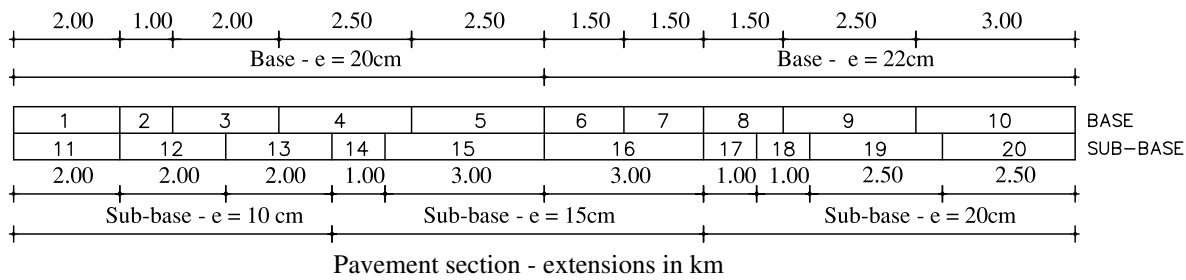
2.00 1.00 2.00 2.50 2.50 1.50 1.50 1.50 2.50 3.00

Base - e = 20cm

Base - e = 22cm

| 1 | 2 | 3 | 4 | 5 | 6 | 7 | 8 | 9 | 10 | BASE |
|---|---|---|---|---|---|---|---|---|---|---|

| 11 | 12 | 13 | 14 | 15 | 16 | 17 | 18 | 19 | 20 | SUB-BASE |
|---|---|---|---|---|---|---|---|---|---|---|

2.00 2.00 2.00 1.00 3.00 3.00 1.00 1.00 2.50 2.50

Sub-base - e = 10 cm

Sub-base - e = 15cm

Sub-base - e = 20cm

Pavement section - extensions in km